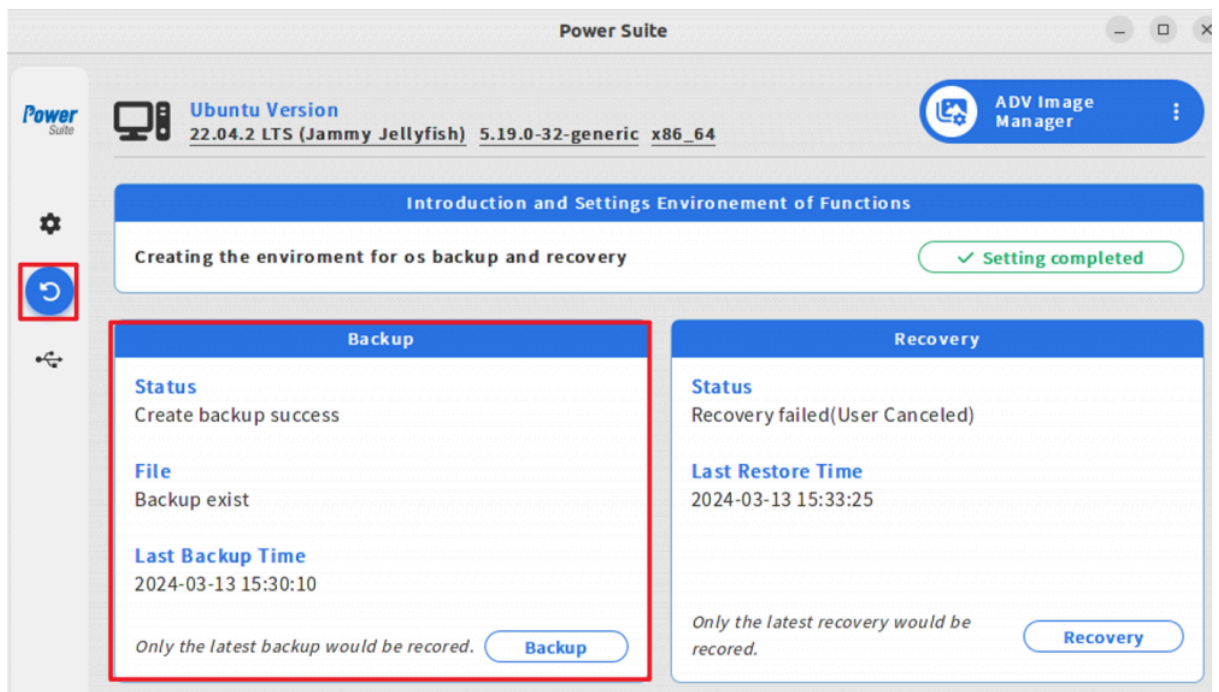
Power Suite

Power Suite

Ubuntu Version
22.04.2 LTS (Jammy Jellyfish) 5.19.0-32-generic x86_64

ADV Image Manager

Introduction and Settings Environement of Functions

Creating the enviroment for os backup and recovery

✓ Setting completed

Backup

Status
Create backup success

File
Backup exist

Last Backup Time
2024-03-13 15:30:10

Only the latest backup would be recored.

Backup

Recovery

Status
Recovery failed(User Canceled)

Last Restore Time
2024-03-13 15:33:25

Only the latest recovery would be recored.

Recovery